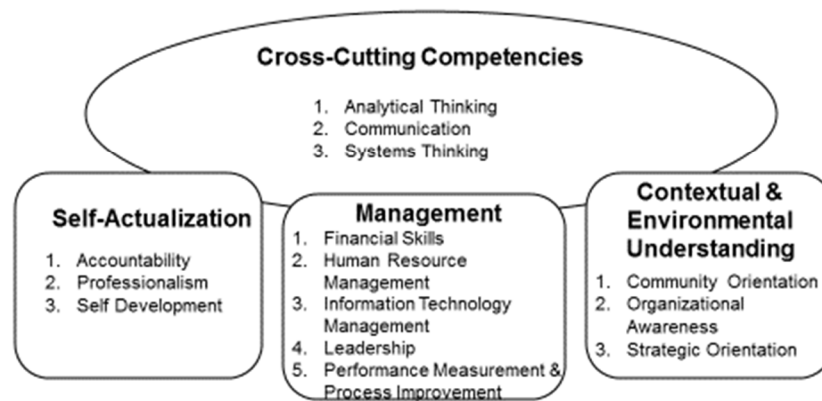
Cross-Cutting Competencies

1. Analytical Thinking
2. Communication
3. Systems Thinking

Self-Actualization

1. Accountability
2. Professionalism
3. Self Development

Management

1. Financial Skills
2. Human Resource Management
3. Information Technology Management
4. Leadership
5. Performance Measurement & Process Improvement

Contextual & Environmental Understanding

1. Community Orientation
2. Organizational Awareness
3. Strategic Orientation